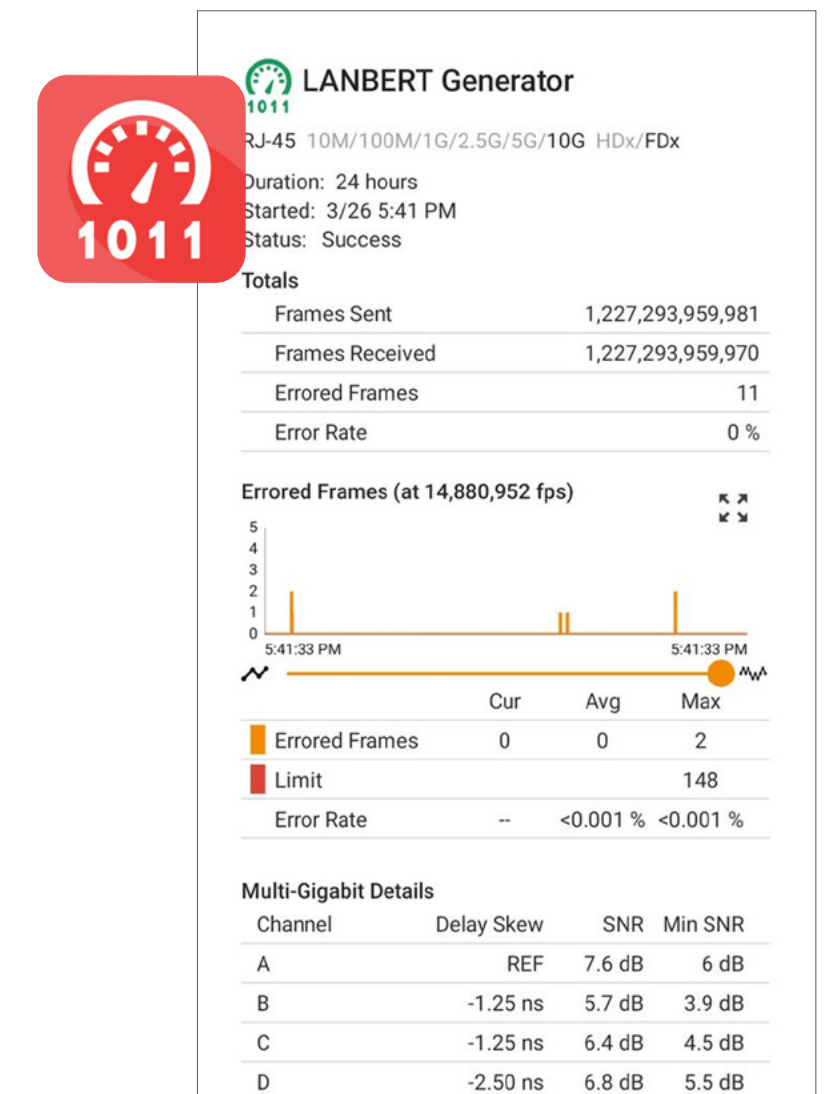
1011

1011 LANBERT Generator

RJ-45 10M/100M/1G/2.5G/5G/10G HDx/FDx

Duration: 24 hours
Started: 3/26 5:41 PM
Status: Success

Totals

| | |
|---|---|
| Frames Sent | 1,227,293,959,981 |
| Frames Received | 1,227,293,959,970 |
| Errored Frames | 11 |
| Error Rate | 0 % |

Errored Frames (at 14,880,952 fps)

5
4
3
2
1
0
5:41:33 PM
5:41:33 PM

| | Cur | Avg | Max |
|---|---|---|---|
| Errored Frames | 0 | 0 | 2 |
| Limit | | | 148 |
| Error Rate | -- | <0.001 % | <0.001 % |

Multi-Gigabit Details

| Channel | Delay Skew | SNR | Min SNR |
|---|---|---|---|
| A | REF | 7.6 dB | 6 dB |
| B | -1.25 ns | 5.7 dB | 3.9 dB |
| C | -1.25 ns | 6.4 dB | 4.5 dB |
| D | -2.50 ns | 6.8 dB | 5.5 dB |